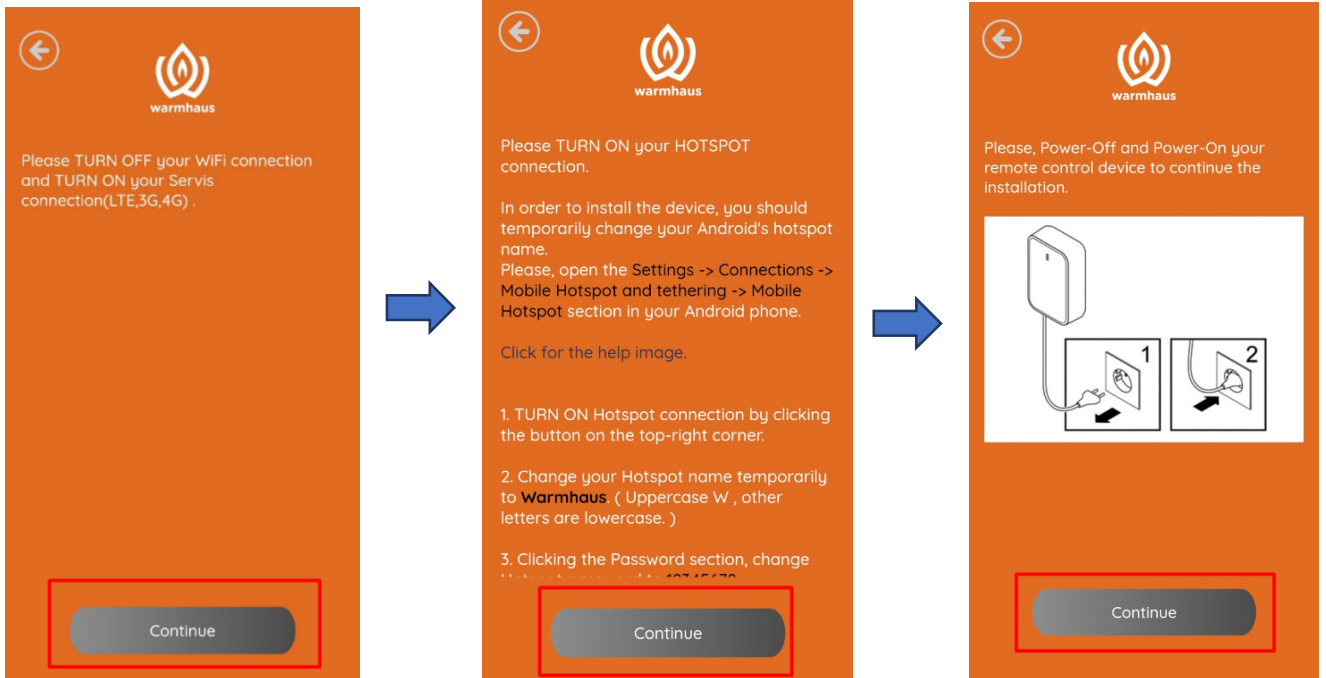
warmhaus

Please TURN OFF your WiFi connection and TURN ON your Servis connection(LTE,3G,4G) .

Continue

warmhaus

Please TURN ON your HOTSPOT connection.

In order to install the device, you should temporarily change your Android's hotspot name.
Please, open the Settings -> Connections -> Mobile Hotspot and tethering -> Mobile Hotspot section in your Android phone.

Click for the help image.

1. TURN ON Hotspot connection by clicking the button on the top-right corner.

2. Change your Hotspot name temporarily to Warmhaus. ( Uppercase W , other letters are lowercase. )

3. Clicking the Password section, change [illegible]

Continue

warmhaus

Please, Power-Off and Power-On your remote control device to continue the installation.

1

2

Continue